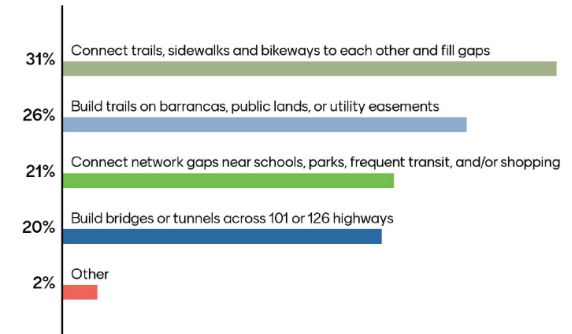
31% Connect trails, sidewalks and bikeways to each other and fill gaps

26% Build trails on barrancas, public lands, or utility easements

21% Connect network gaps near schools, parks, frequent transit, and/or shopping

20% Build bridges or tunnels across 101 or 126 highways

2% Other